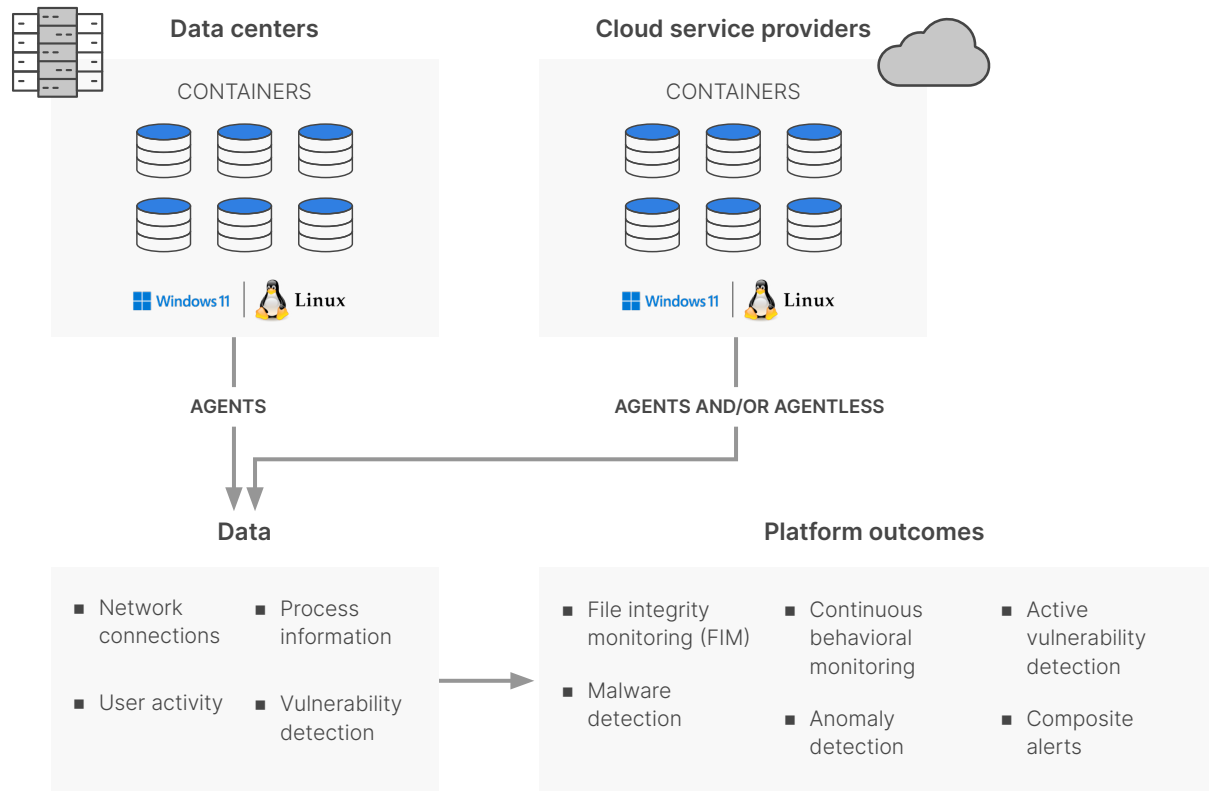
Data centers

CONTAINERS

Windows 11 | Linux

Cloud service providers

CONTAINERS

Windows 11 | Linux

AGENTS

AGENTS AND/OR AGENTLESS

Data

■ Network connections
■ Process information
■ User activity
■ Vulnerability detection

Platform outcomes

■ File integrity monitoring (FIM)
■ Malware detection
■ Continuous behavioral monitoring
■ Anomaly detection
■ Active vulnerability detection
■ Composite alerts